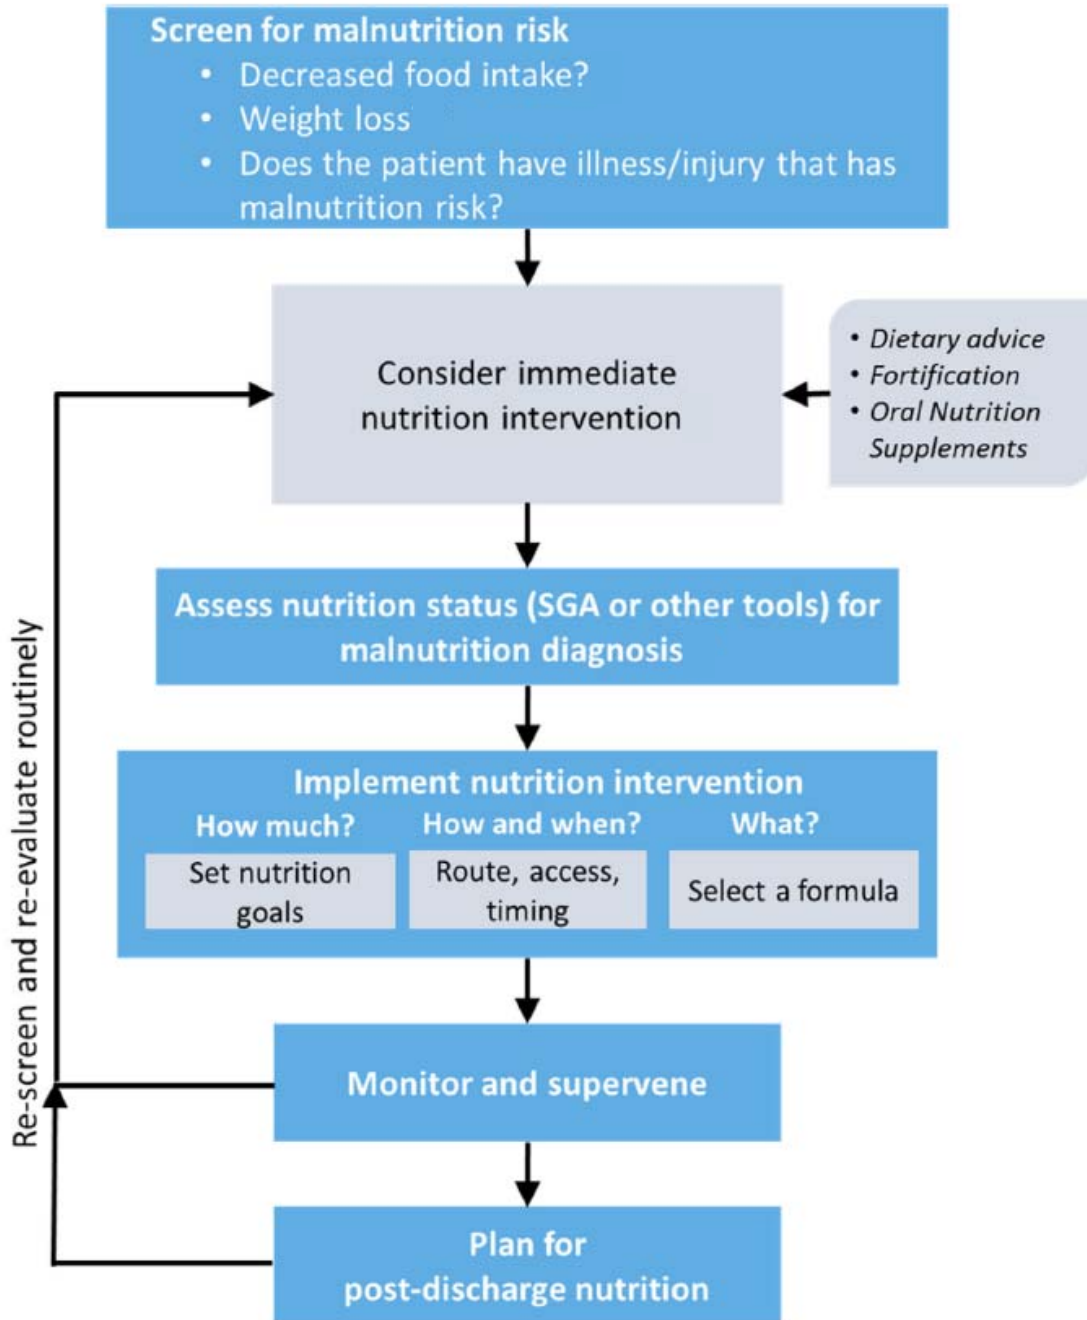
Screen for malnutrition risk
- Decreased food intake?
- Weight loss
- Does the patient have illness/injury that has malnutrition risk?

Consider immediate nutrition intervention

- Dietary advice
- Fortification
- Oral Nutrition Supplements

Assess nutrition status (SGA or other tools) for malnutrition diagnosis

Implement nutrition intervention

How much?
Set nutrition goals

How and when?
Route, access, timing

What?
Select a formula

Monitor and supervene

Plan for post-discharge nutrition

Re-screen and re-evaluate routinely